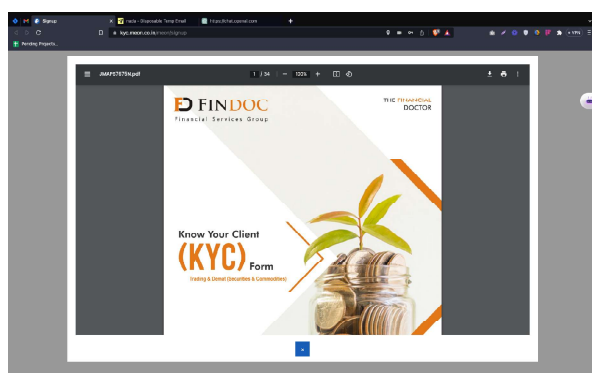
Signup
nada - Disposable Temp Email
https://chat.openai.com

kyc.masan.co.in/sheet/signup

Pending Projects...

JMAP57575N.pdf
1 / 34
100%

FINDOC
Financial Services Group

THE FINANCIAL DOCTOR

Know Your Client
(KYC) Form
Trading & Demat (Securities & Commodities)